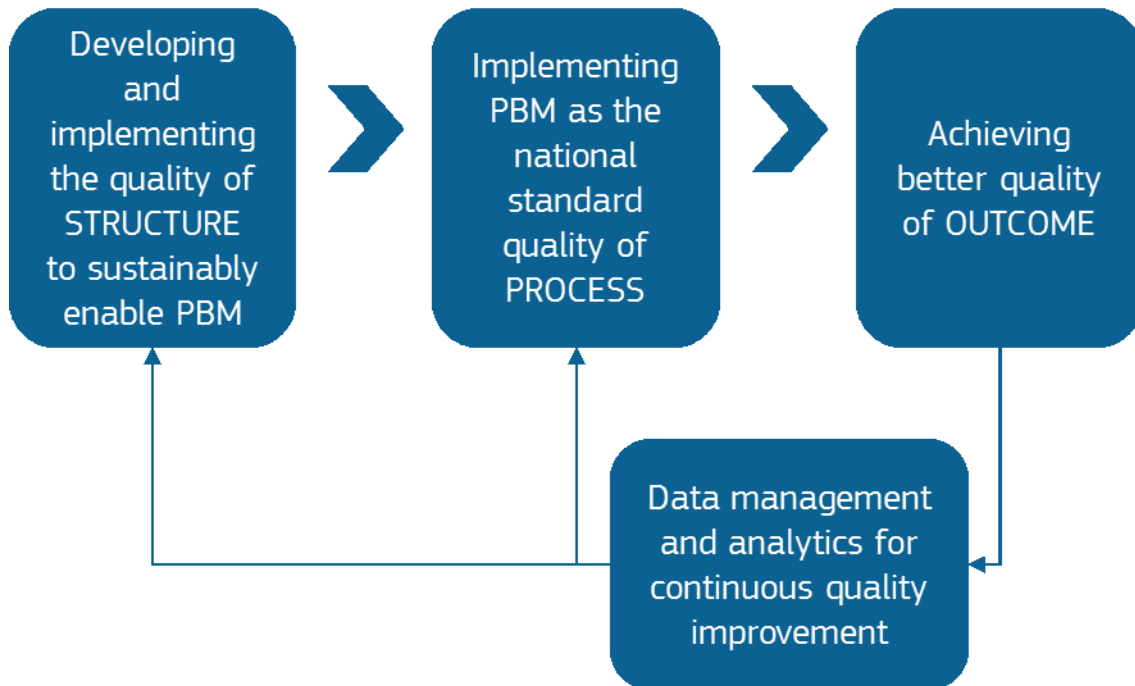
Developing and implementing the quality of STRUCTURE to sustainably enable PBM

Implementing PBM as the national standard quality of PROCESS

Achieving better quality of OUTCOME

Data management and analytics for continuous quality improvement